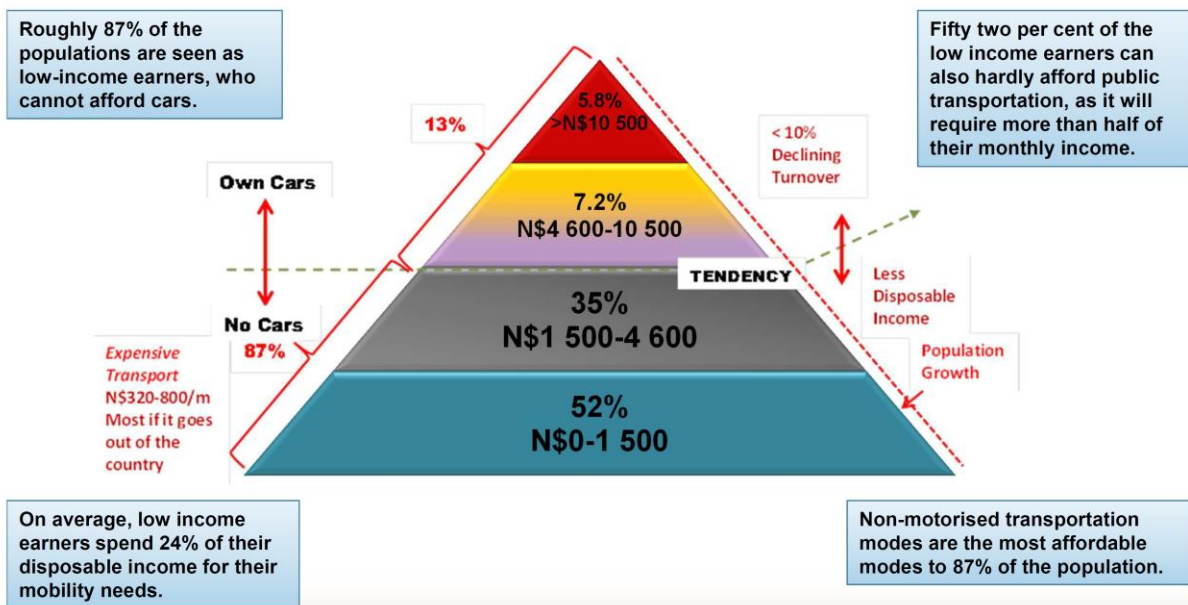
Roughly 87% of the populations are seen as low-income earners, who cannot afford cars.

Fifty two per cent of the low income earners can also hardly afford public transportation, as it will require more than half of their monthly income.

13%

5.8%
>N$10 500

< 10%
Declining
Turnover

Own Cars

7.2%
N$4 600-10 500

TENDENCY

Less
Disposable
Income

No Cars

87%

35%
N$1 500-4 600

Expensive Transport
N$320-800/m
Most if it goes out of the country

Population
Growth

52%
N$0-1 500

On average, low income earners spend 24% of their disposable income for their mobility needs.

Non-motorised transportation modes are the most affordable modes to 87% of the population.